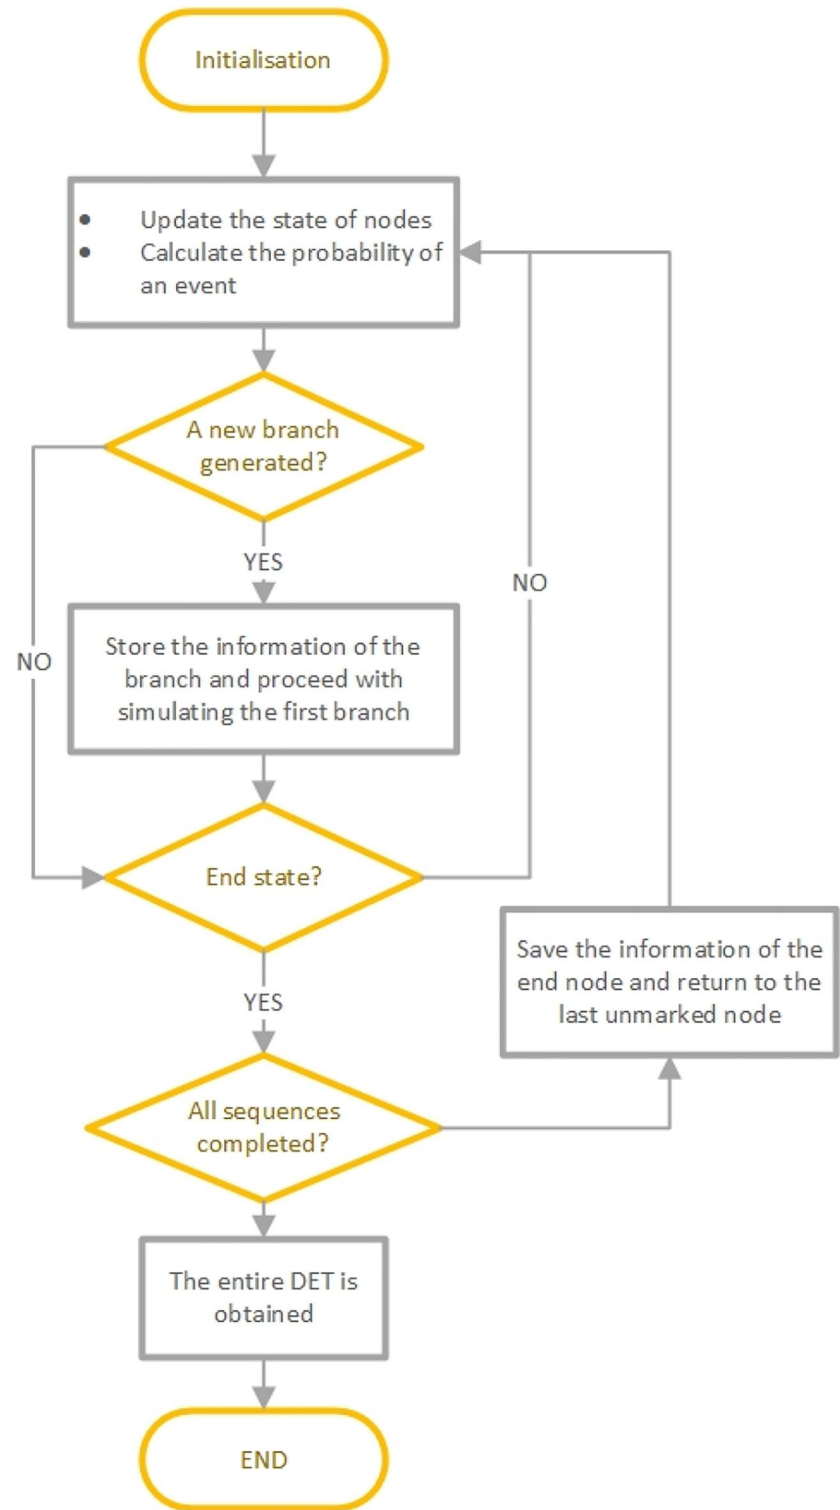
Initialisation

- Update the state of nodes
- Calculate the probability of an event

A new branch generated?

YES

NO

Store the information of the branch and proceed with simulating the first branch

NO

End state?

YES

Save the information of the end node and return to the last unmarked node

All sequences completed?

The entire DET is obtained

END